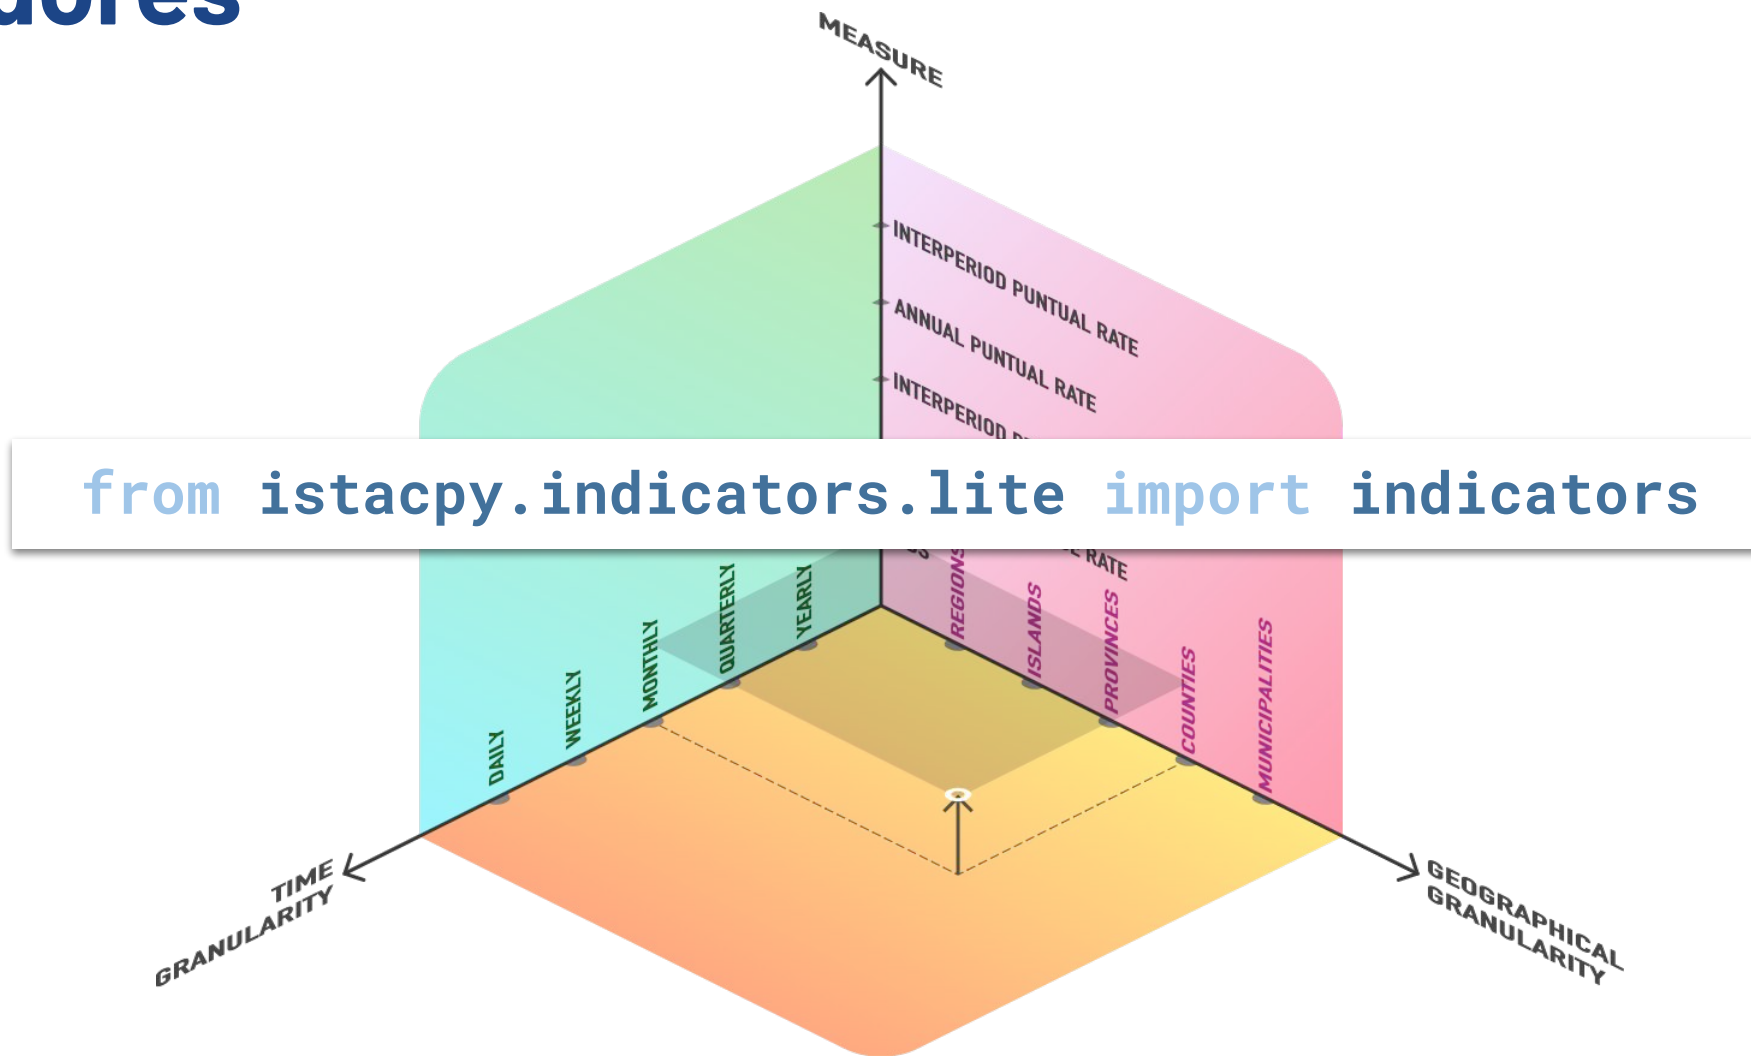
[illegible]dores

MEASURE

INTERPERIOD PUNTUAL RATE

ANNUAL PUNTUAL RATE

INTERPERIOD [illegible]

from istacpy.indicators.lite import indicators

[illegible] RATE

DAILY
WEEKLY
MONTHLY
QUARTERLY
YEARLY

REGIONS
ISLANDS
PROVINCES
COUNTIES
MUNICIPALITIES

TIME GRANULARITY

GEOGRAPHICAL GRANULARITY